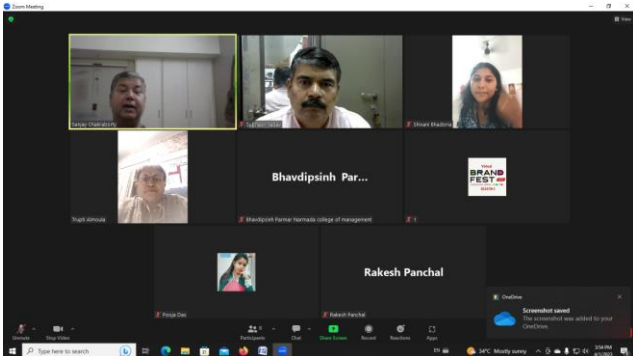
Zoom Meeting

View

Sanjay Chakraborty

Sagnik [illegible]

Shivani Bhadoria

Trupti Almoula

Bhavdipsinh Par...

Bhavdipsinh Parmar Narmada college of management

THE BRAND FEST INDIA

Pooja Das

Rakesh Panchal

Rakesh Panchal

OneDrive

Screenshot saved

The screenshot was added to your OneDrive.

Unmute

Stop Video

Participants

Chat

Share Screen

Record

Reactions

Apps

Type here to search

34°C Mostly sunny

3:14 PM